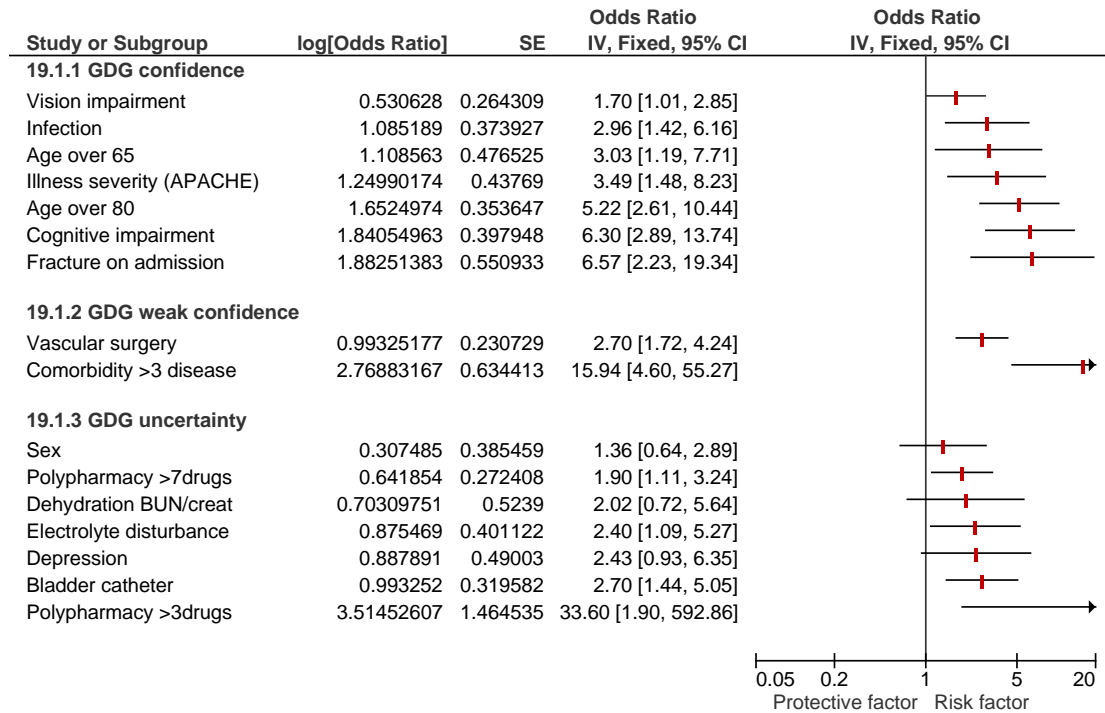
| Study or Subgroup | log[Odds Ratio] | SE | Odds Ratio IV, Fixed, 95% CI |
|---|---|---|---|
| **19.1.1 GDG confidence** | | | |
| Vision impairment | 0.530628 | 0.264309 | 1.70 [1.01, 2.85] |
| Infection | 1.085189 | 0.373927 | 2.96 [1.42, 6.16] |
| Age over 65 | 1.108563 | 0.476525 | 3.03 [1.19, 7.71] |
| Illness severity (APACHE) | 1.24990174 | 0.43769 | 3.49 [1.48, 8.23] |
| Age over 80 | 1.6524974 | 0.353647 | 5.22 [2.61, 10.44] |
| Cognitive impairment | 1.84054963 | 0.397948 | 6.30 [2.89, 13.74] |
| Fracture on admission | 1.88251383 | 0.550933 | 6.57 [2.23, 19.34] |
| **19.1.2 GDG weak confidence** | | | |
| Vascular surgery | 0.99325177 | 0.230729 | 2.70 [1.72, 4.24] |
| Comorbidity >3 disease | 2.76883167 | 0.634413 | 15.94 [4.60, 55.27] |
| **19.1.3 GDG uncertainty** | | | |
| Sex | 0.307485 | 0.385459 | 1.36 [0.64, 2.89] |
| Polypharmacy >7drugs | 0.641854 | 0.272408 | 1.90 [1.11, 3.24] |
| Dehydration BUN/creat | 0.70309751 | 0.5239 | 2.02 [0.72, 5.64] |
| Electrolyte disturbance | 0.875469 | 0.401122 | 2.40 [1.09, 5.27] |
| Depression | 0.887891 | 0.49003 | 2.43 [0.93, 6.35] |
| Bladder catheter | 0.993252 | 0.319582 | 2.70 [1.44, 5.05] |
| Polypharmacy >3drugs | 3.51452607 | 1.464535 | 33.60 [1.90, 592.86] |

Odds Ratio
IV, Fixed, 95% CI

0.05 0.2 1 5 20
Protective factor Risk factor